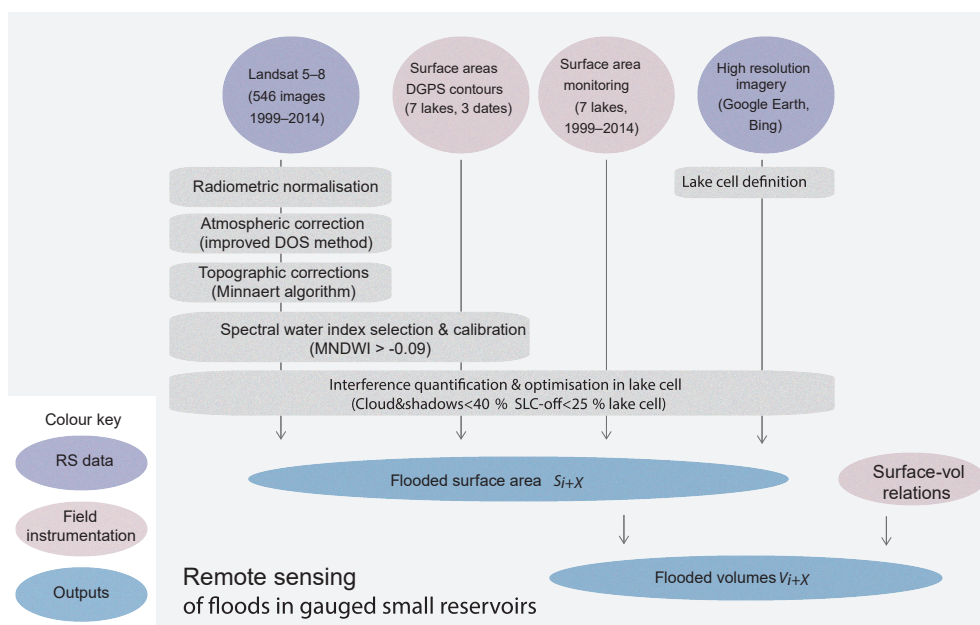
Landsat 5–8 (546 images 1999–2014)

Surface areas DGPS contours (7 lakes, 3 dates)

Surface area monitoring (7 lakes, 1999–2014)

High resolution imagery (Google Earth, Bing)

Radiometric normalisation

Atmospheric correction (improved DOS method)

Topographic corrections (Minnaert algorithm)

Lake cell definition

Spectral water index selection & calibration (MNDWI > -0.09)

Interference quantification & optimisation in lake cell (Cloud&shadows<40 % SLC-off<25 % lake cell)

Colour key

RS data

Field instrumentation

Outputs

Flooded surface area $S_{i+X}$

Surface-vol relations

Flooded volumes $V_{i+X}$

Remote sensing of floods in gauged small reservoirs